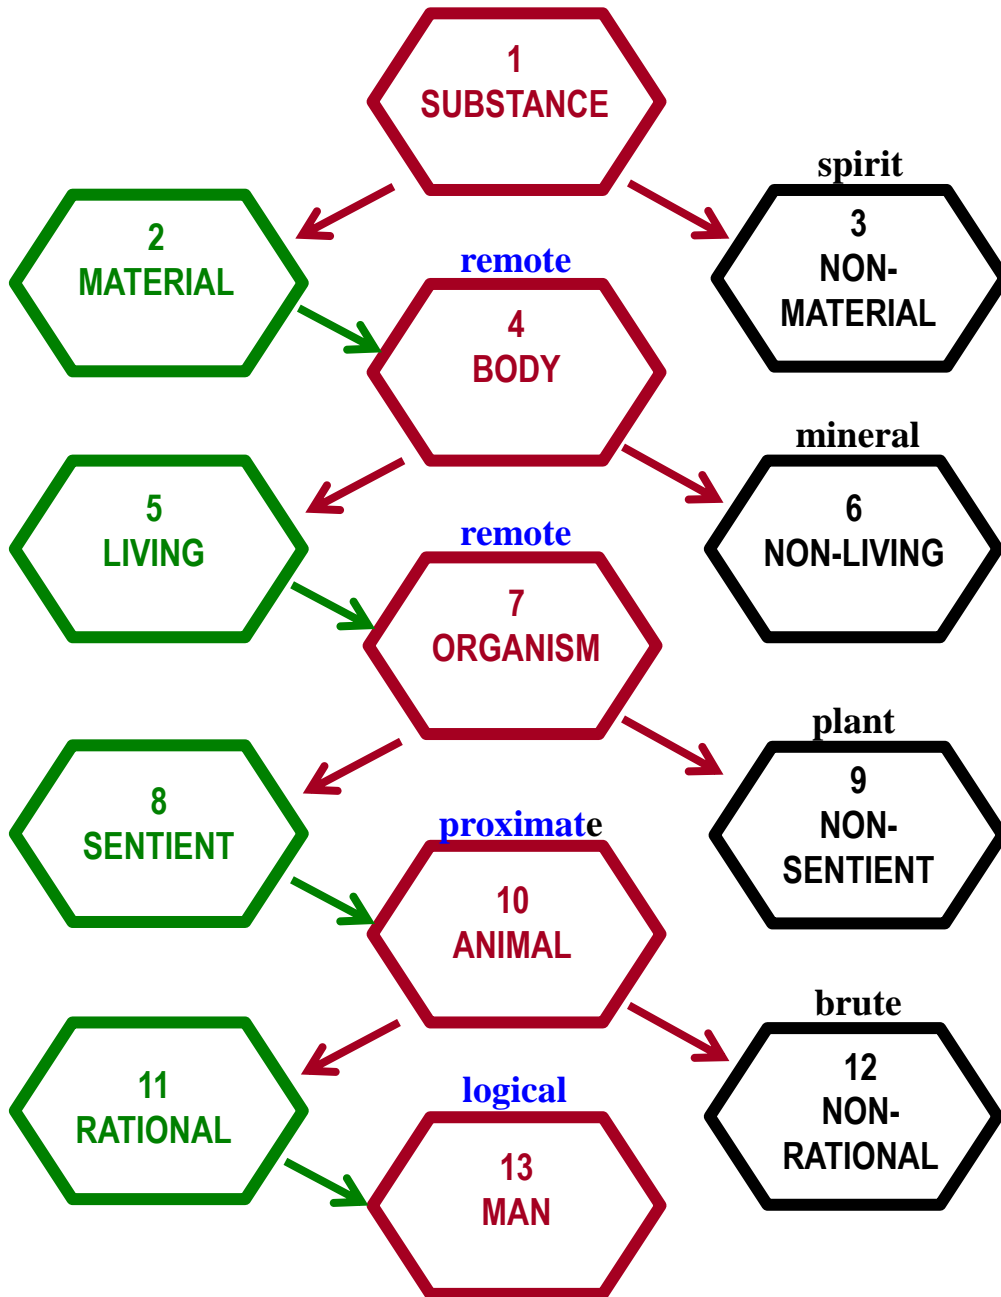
1
SUBSTANCE

spirit

2
MATERIAL

3
NON-
MATERIAL

remote

4
BODY

mineral

5
LIVING

6
NON-LIVING

remote

7
ORGANISM

plant

8
SENTIENT

9
NON-
SENTIENT

proximate

10
ANIMAL

brute

11
RATIONAL

12
NON-
RATIONAL

logical

13
MAN